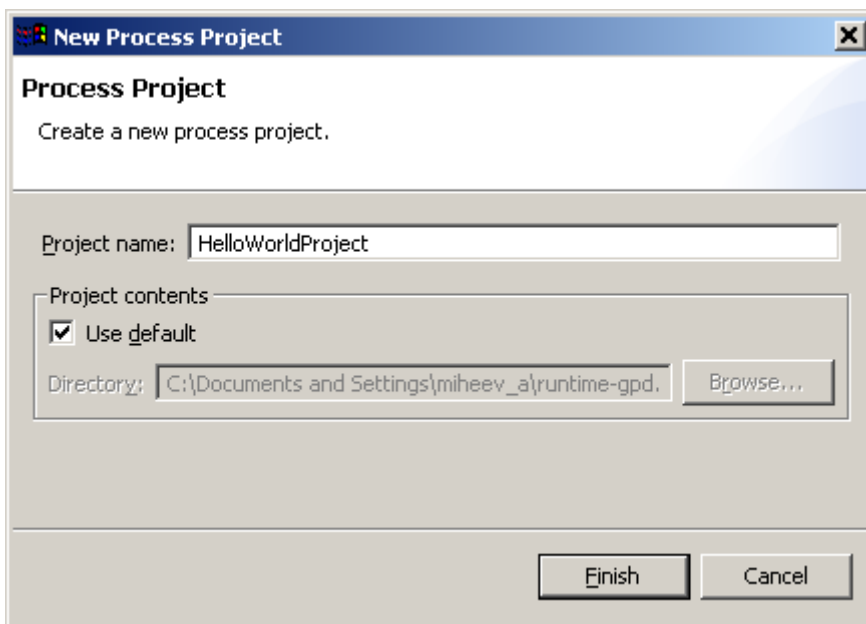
New Process Project

Process Project

Create a new process project.

Project name: HelloWorldProject

Project contents

Use default

Directory: C:\Documents and Settings\miheev_a\runtime-gpd.

Browse...

Finish

Cancel